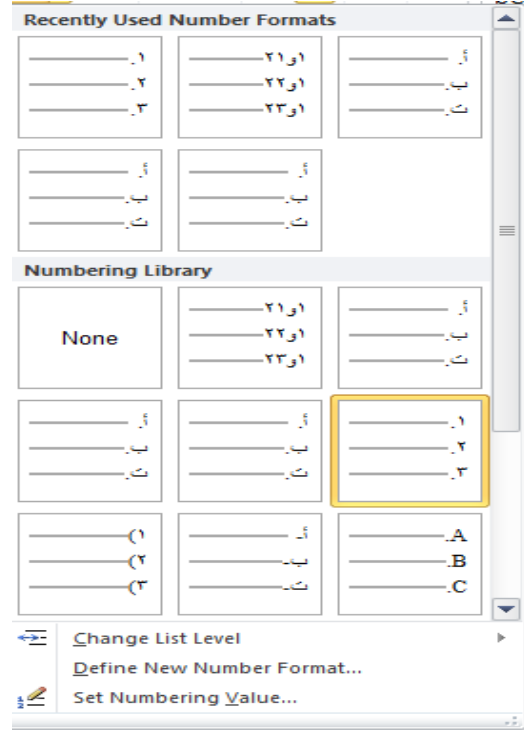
Recently Used Number Formats

.١
.٢
.٣

او٢١
او٢٢
او٢٣

أ.
ب.
ت.

أ.
ب.
ت.

أ.
ب.
ت.

Numbering Library

None

او٢١
او٢٢
او٢٣

أ.
ب.
ت.

أ.
ب.
ت.

أ.
ب.
ت.

.١
.٢
.٣

(١
(٢
(٣

أ-
ب-
ت-

A.
B.
C.

Change List Level
Define New Number Format...
Set Numbering Value...